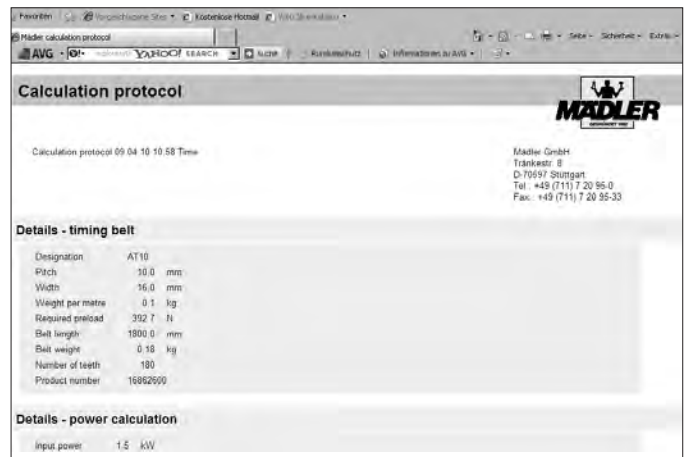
Favoriten | Vorgeschlagene Sites • Kostenlose Hotmail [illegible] •

Mädler calculation protocol

AVG • YAHOO! SEARCH • Suche | Rundumschutz | Informationen zu AVG • | • Seite • Sicherheit • Extras •

Calculation protocol

MÄDLER

Calculation protocol 09 04 10 10.58 Time

Mädler GmbH
Tränkestr. 8
D-70597 Stuttgart
Tel.: +49 (711) 7 20 95-0
Fax.: +49 (711) 7 20 95-33

Details - timing belt

| Designation | AT10 | |
|---|---|---|
| Pitch | 10.0 | mm |
| Width | 16.0 | mm |
| Weight per metre | 0.1 | kg |
| Required preload | 392.7 | N |
| Belt length | 1800.0 | mm |
| Belt weight | 0.18 | kg |
| Number of teeth | 180 | |
| Product number | 16862600 | |

Details - power calculation

| Input power | 1.5 | kW |
|---|---|---|